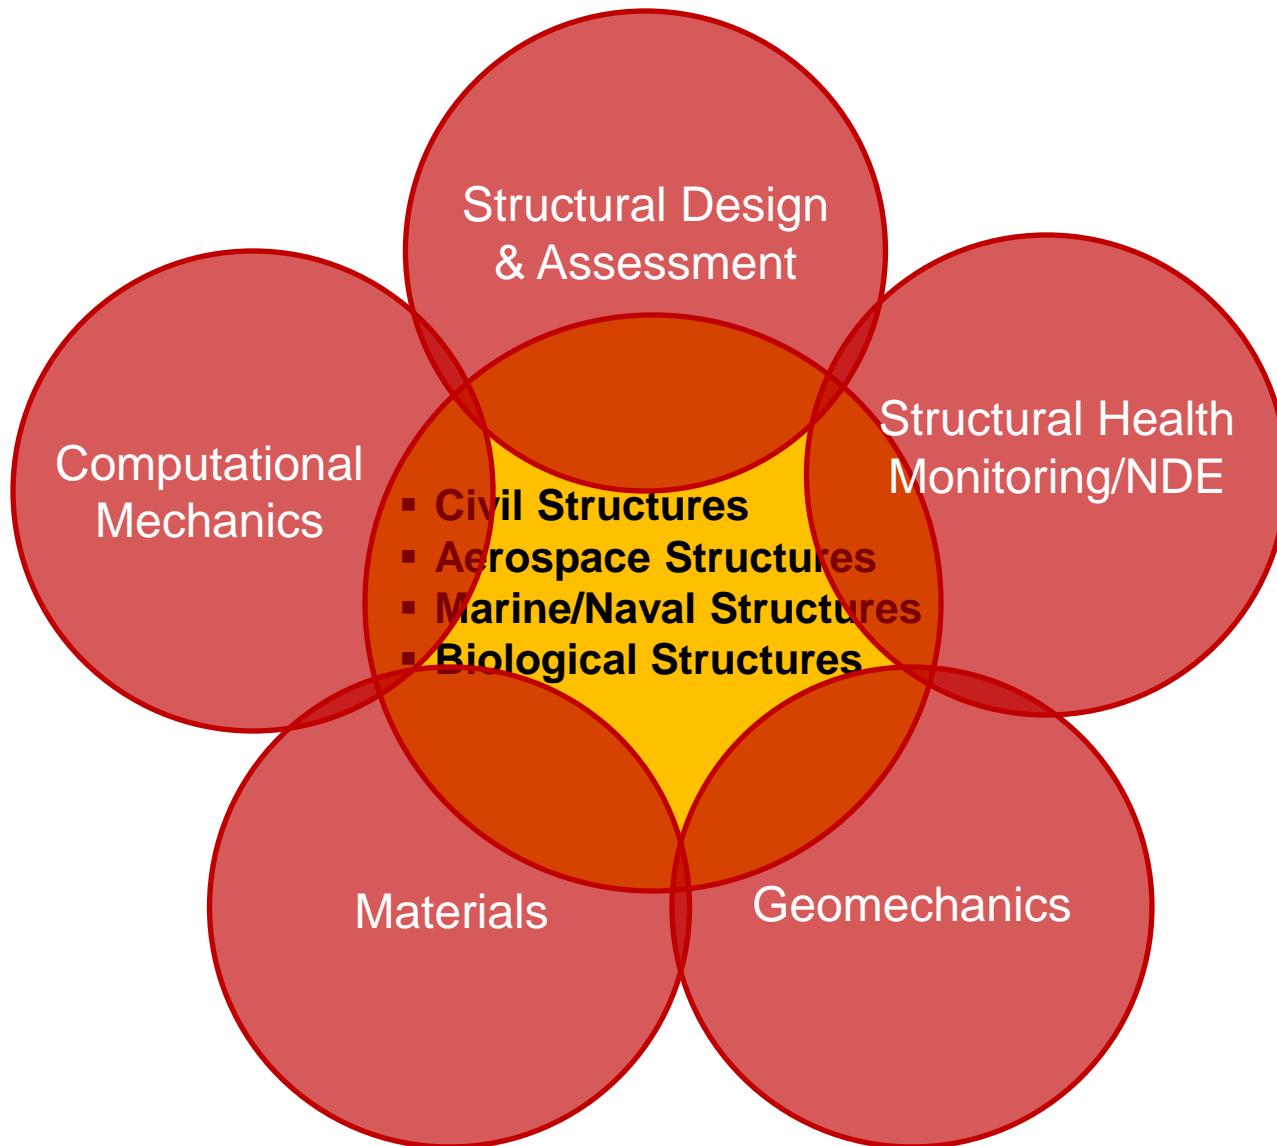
Structural Design & Assessment

Computational Mechanics

Structural Health Monitoring/NDE

▪ Civil Structures
▪ Aerospace Structures
▪ Marine/Naval Structures
▪ Biological Structures

Materials

Geomechanics